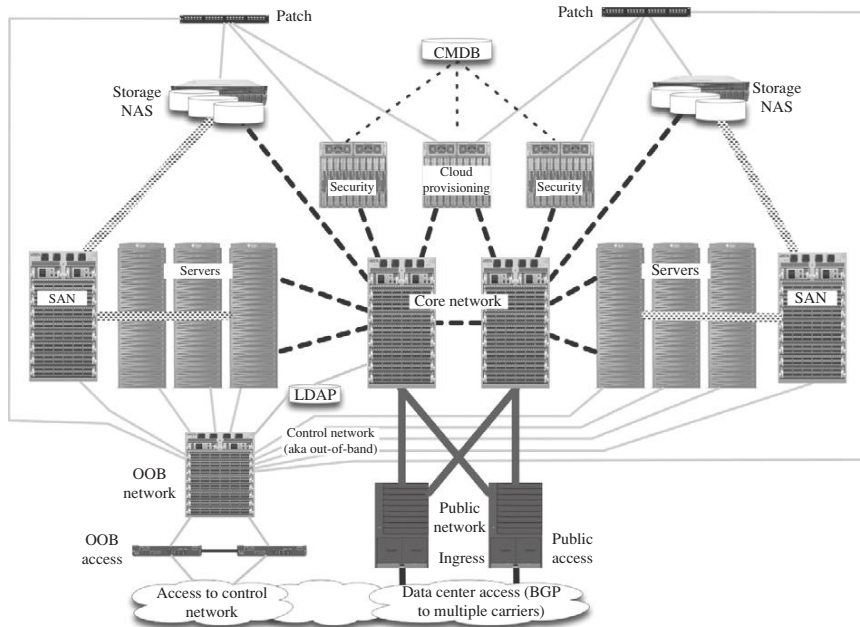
Patch

Patch

CMDB

Storage NAS

Storage NAS

Security

Cloud provisioning

Security

Servers

Servers

SAN

Core network

SAN

LDAP

Control network (aka out-of-band)

OOB network

Public network

Ingress

Public access

OOB access

Access to control network

Data center access (BGP to multiple carriers)